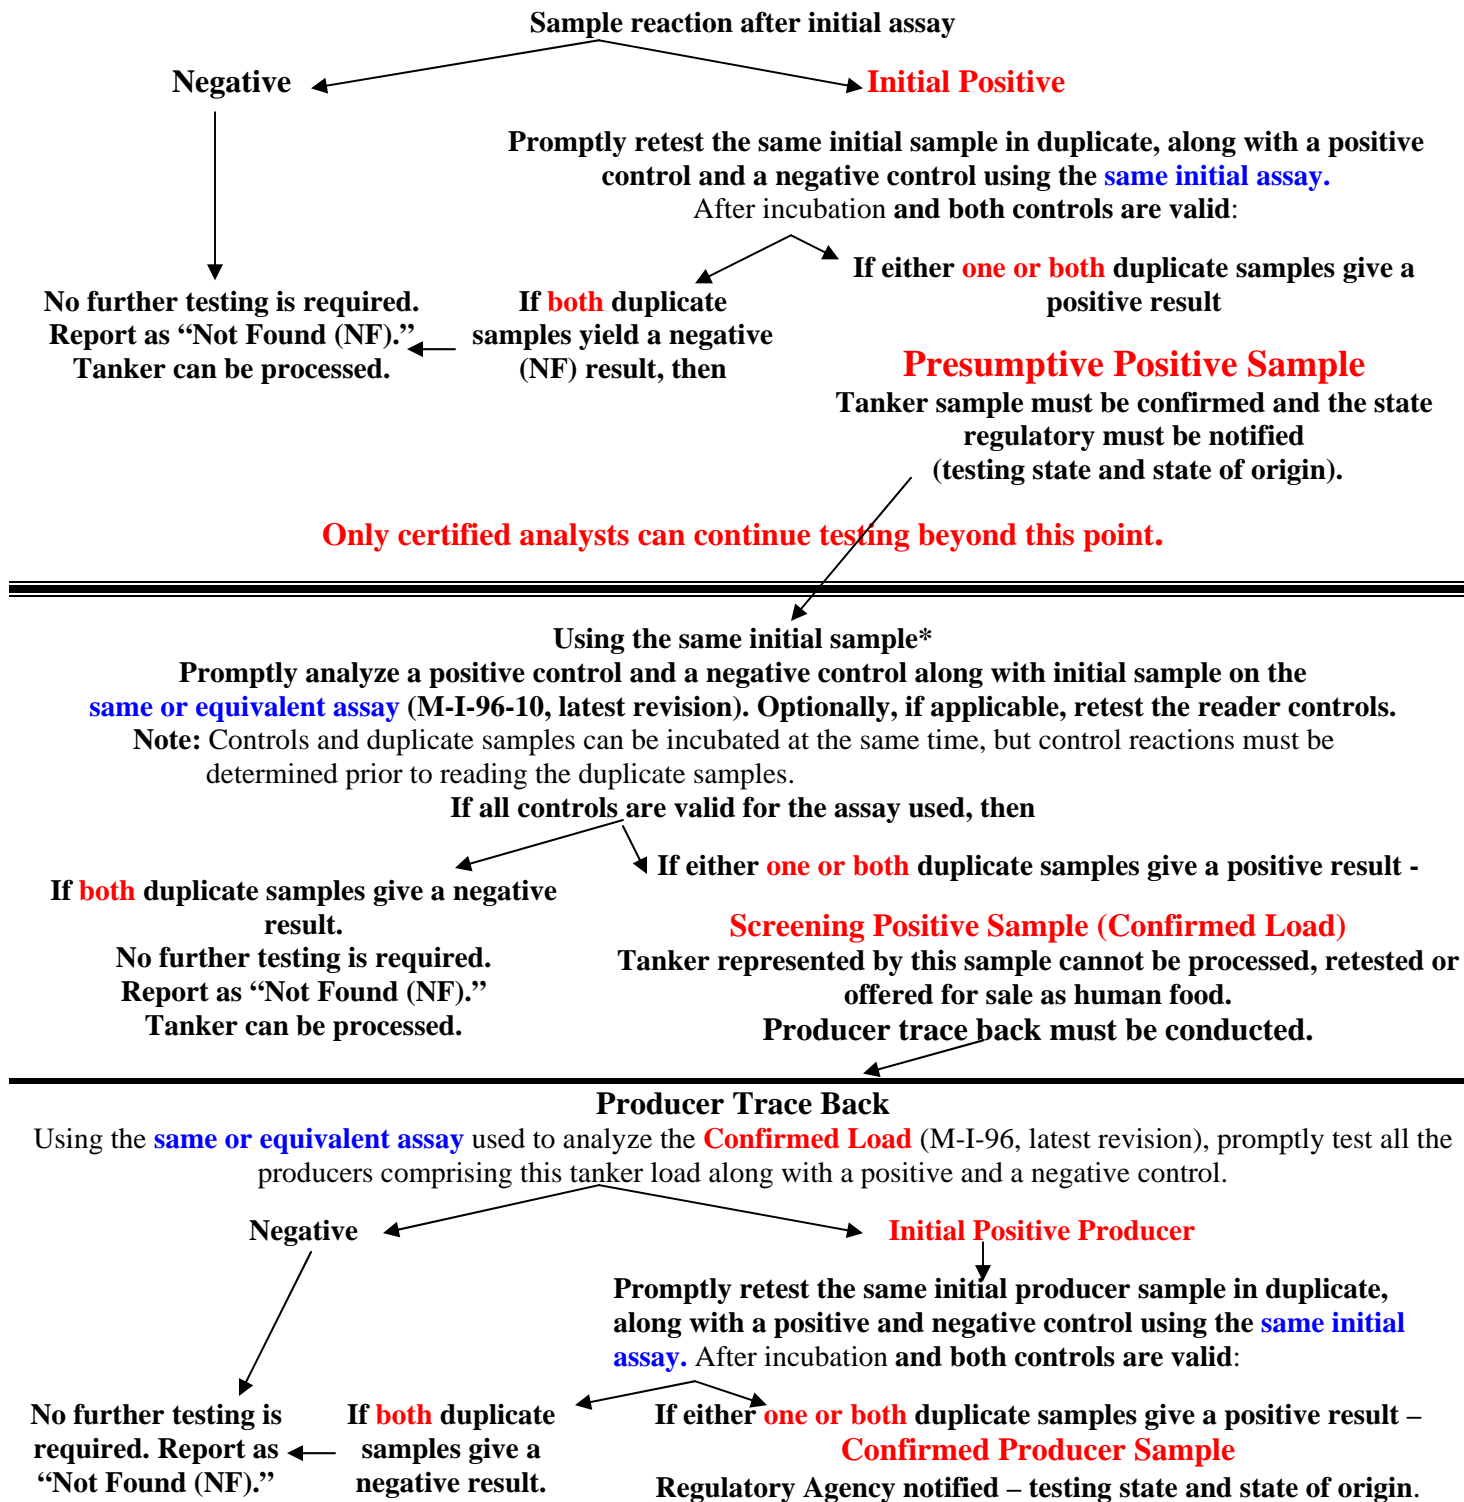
Sample reaction after initial assay

Negative

Initial Positive

Promptly retest the same initial sample in duplicate, along with a positive control and a negative control using the same initial assay.
After incubation and both controls are valid:

If either one or both duplicate samples give a positive result

No further testing is required. Report as "Not Found (NF)." Tanker can be processed.

If both duplicate samples yield a negative (NF) result, then

Presumptive Positive Sample
Tanker sample must be confirmed and the state regulatory must be notified (testing state and state of origin).

Only certified analysts can continue testing beyond this point.

Using the same initial sample*
Promptly analyze a positive control and a negative control along with initial sample on the same or equivalent assay (M-I-96-10, latest revision). Optionally, if applicable, retest the reader controls.
Note: Controls and duplicate samples can be incubated at the same time, but control reactions must be determined prior to reading the duplicate samples.
If all controls are valid for the assay used, then

If either one or both duplicate samples give a positive result -

If both duplicate samples give a negative result.
No further testing is required.
Report as "Not Found (NF)."
Tanker can be processed.

Screening Positive Sample (Confirmed Load)
Tanker represented by this sample cannot be processed, retested or offered for sale as human food.
Producer trace back must be conducted.

Producer Trace Back
Using the same or equivalent assay used to analyze the Confirmed Load (M-I-96, latest revision), promptly test all the producers comprising this tanker load along with a positive and a negative control.

Negative

Initial Positive Producer

Promptly retest the same initial producer sample in duplicate, along with a positive and negative control using the same initial assay. After incubation and both controls are valid:

No further testing is required. Report as "Not Found (NF)."

If both duplicate samples give a negative result.

If either one or both duplicate samples give a positive result –
Confirmed Producer Sample
Regulatory Agency notified – testing state and state of origin.